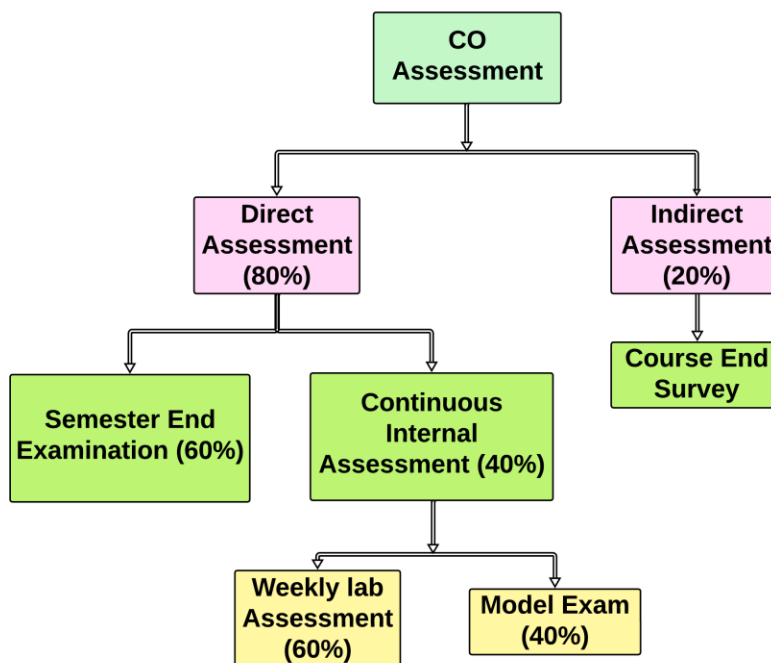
CO Assessment

Direct Assessment (80%)

Indirect Assessment (20%)

Semester End Examination (60%)

Continuous Internal Assessment (40%)

Course End Survey

Weekly lab Assessment (60%)

Model Exam (40%)